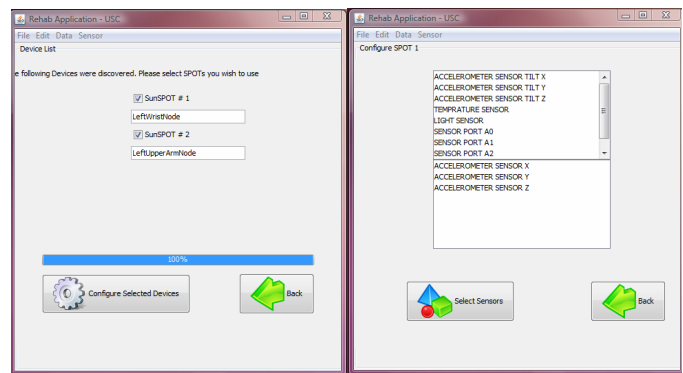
Rehab Application - USC

File Edit Data Sensor

Device List

e following Devices were discovered. Please select SPOTs you wish to use

SunSPOT # 1

LeftWristNode

SunSPOT # 2

LeftUpperArmNode

100%

Configure Selected Devices

Back

Rehab Application - USC

File Edit Data Sensor

Configure SPOT 1

ACCELEROMETER SENSOR TILT X
ACCELEROMETER SENSOR TILT Y
ACCELEROMETER SENSOR TILT Z
TEMPRATURE SENSOR
LIGHT SENSOR
SENSOR PORT A0
SENSOR PORT A1
SENSOR PORT A2

ACCELEROMETER SENSOR X
ACCELEROMETER SENSOR Y
ACCELEROMETER SENSOR Z

Select Sensors

Back